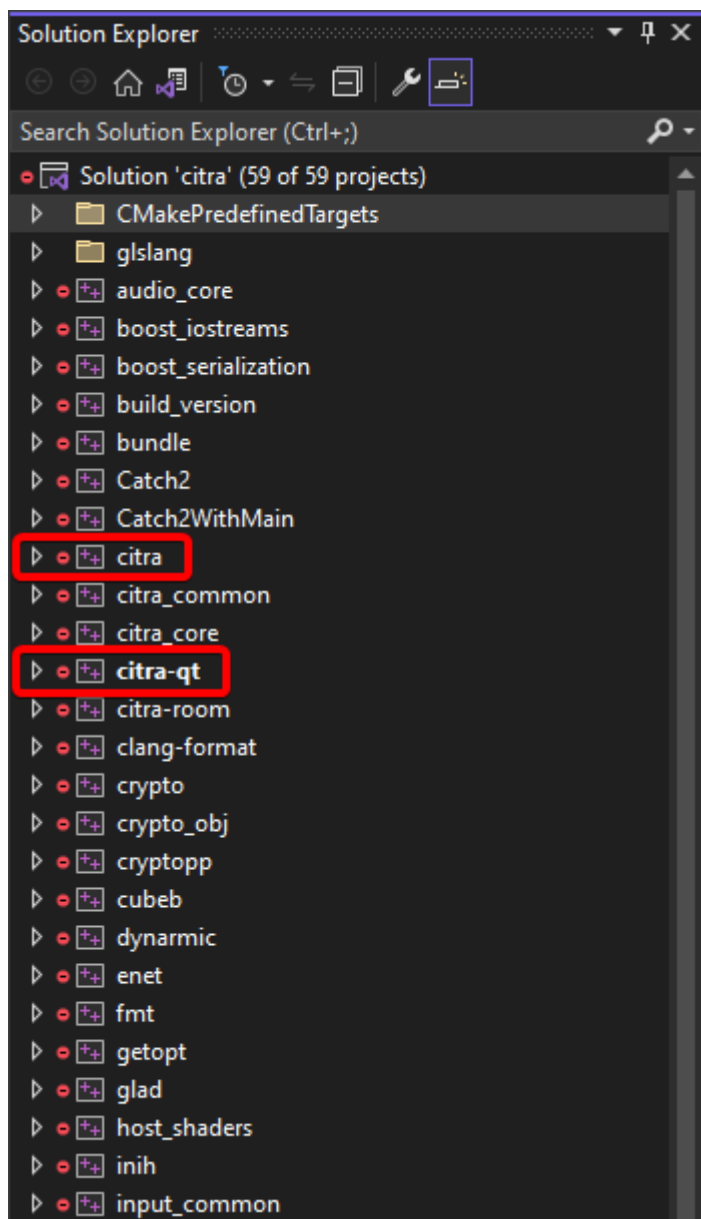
Solution Explorer

Search Solution Explorer (Ctrl+;)

Solution 'citra' (59 of 59 projects)
CMakePredefinedTargets
glslang
audio_core
boost_iostreams
boost_serialization
build_version
bundle
Catch2
Catch2WithMain
citra
citra_common
citra_core
citra-qt
citra-room
clang-format
crypto
crypto_obj
cryptopp
cubeb
dynarmic
enet
fmt
getopt
glad
host_shaders
inih
input_common